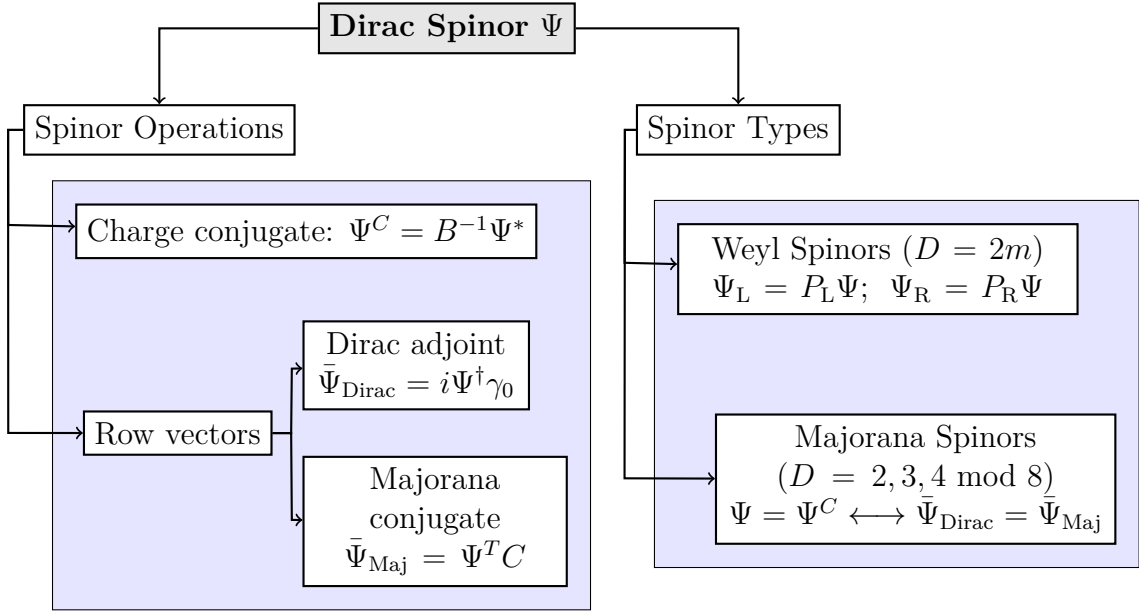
**Dirac Spinor $\Psi$**

Spinor Operations

Charge conjugate: $\Psi^C = B^{-1}\Psi^*$

Row vectors

Dirac adjoint $\bar{\Psi}_{\text{Dirac}} = i\Psi^\dagger\gamma_0$

Majorana conjugate $\bar{\Psi}_{\text{Maj}} = \Psi^T C$

Spinor Types

Weyl Spinors $(D = 2m)$
$\Psi_{\text{L}} = P_{\text{L}}\Psi;\ \ \Psi_{\text{R}} = P_{\text{R}}\Psi$

Majorana Spinors
$(D = 2, 3, 4 \text{ mod } 8)$
$\Psi = \Psi^C \longleftrightarrow \bar{\Psi}_{\text{Dirac}} = \bar{\Psi}_{\text{Maj}}$